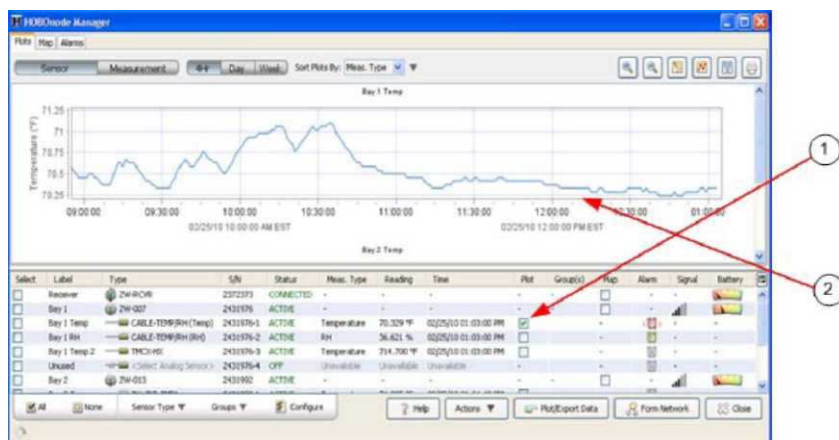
HOBOnode Manager

Plots Map Alarms

Sensor Measurement 4Hr Day Week Sort Plots By: Meas. Type

Bay 1 Temp

71.25
71
70.75
70.5
70.25

Temperature (°F)

09:00:00 09:30:00 10:00:00 10:30:00 11:00:00 11:30:00 12:00:00 12:30:00 01:00:00

02/25/10 10:00:00 AM EST 02/25/10 12:00:00 PM EST

Bay 2 Temp

| Select | Label | Type | S/N | Status | Meas. Type | Reading | Time | Plot | Group(s) | Map | Alarm | Signal | Battery |
|---|---|---|---|---|---|---|---|---|---|---|---|---|---|
| | Receiver | ZW-RCVR | 2372373 | CONNECTED | - | - | - | | | | - | | |
| | Bay 1 | ZW-007 | 2431976 | ACTIVE | - | - | - | | | | - | | |
| | Bay 1 Temp | CABLE-TEMP/RH (Temp) | 2431976-1 | ACTIVE | Temperature | 70.329 °F | 02/25/10 01:03:00 PM | ✓ | | - | | - | - |
| | Bay 1 RH | CABLE-TEMP/RH (RH) | 2431976-2 | ACTIVE | RH | 36.621 % | 02/25/10 01:03:00 PM | | | - | | - | - |
| | Bay 1 Temp 2 | TMCX-HD | 2431976-3 | ACTIVE | Temperature | 714.700 °F | 02/25/10 01:03:00 PM | | | - | | - | - |
| | Unused | <Select Analog Sensor> | 2431976-4 | OFF | Unavailable | Unavailable | Unavailable | | | - | | - | - |
| | Bay 2 | ZW-013 | 2431002 | ACTIVE | - | - | - | | | | - | | |

All None Sensor Type Groups Configure Help Actions Plot/Export Data Form Network Close

1
2